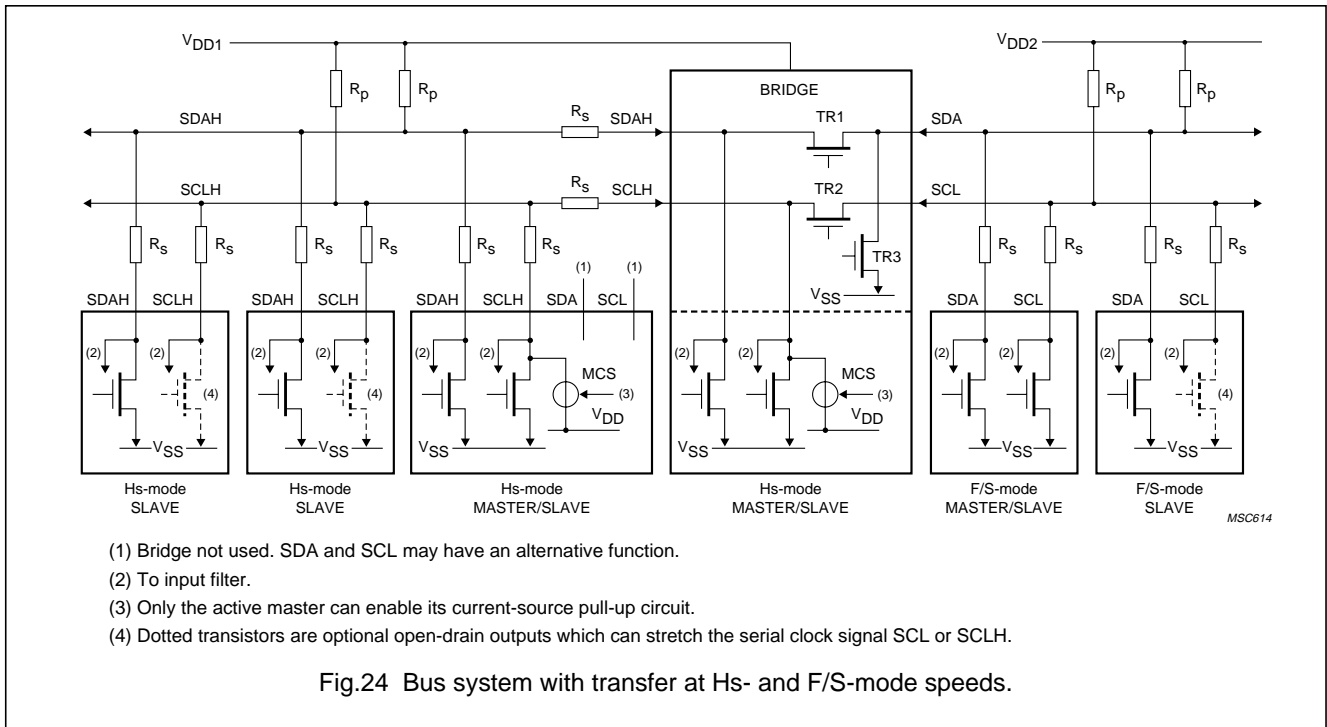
$V_{DD1}$

$R_p$ $R_p$

SDAH $R_S$ SDAH

SCLH $R_S$ SCLH

BRIDGE

TR1

TR2

TR3

$V_{SS}$

$V_{DD2}$

$R_p$ $R_p$

SDA

SCL

$R_S$ $R_S$ $R_S$ $R_S$ $R_S$ $R_S$

$R_S$ $R_S$ $R_S$ $R_S$

SDAH SCLH

(2) (2) (4)

$V_{SS}$

SDAH SCLH

(2) (2) (4)

$V_{SS}$

SDAH SCLH SDA SCL

(1) (1)

(2) (2)

MCS

(3)

$V_{DD}$

$V_{SS}$

(2) (2)

MCS

(3)

$V_{DD}$

$V_{SS}$

SDA SCL

(2) (2)

$V_{SS}$

SDA SCL

(2) (2) (4)

$V_{SS}$

Hs-mode SLAVE

Hs-mode SLAVE

Hs-mode MASTER/SLAVE

Hs-mode MASTER/SLAVE

F/S-mode MASTER/SLAVE

F/S-mode SLAVE

MSC614

(1) Bridge not used. SDA and SCL may have an alternative function.

(2) To input filter.

(3) Only the active master can enable its current-source pull-up circuit.

(4) Dotted transistors are optional open-drain outputs which can stretch the serial clock signal SCL or SCLH.

Fig.24 Bus system with transfer at Hs- and F/S-mode speeds.